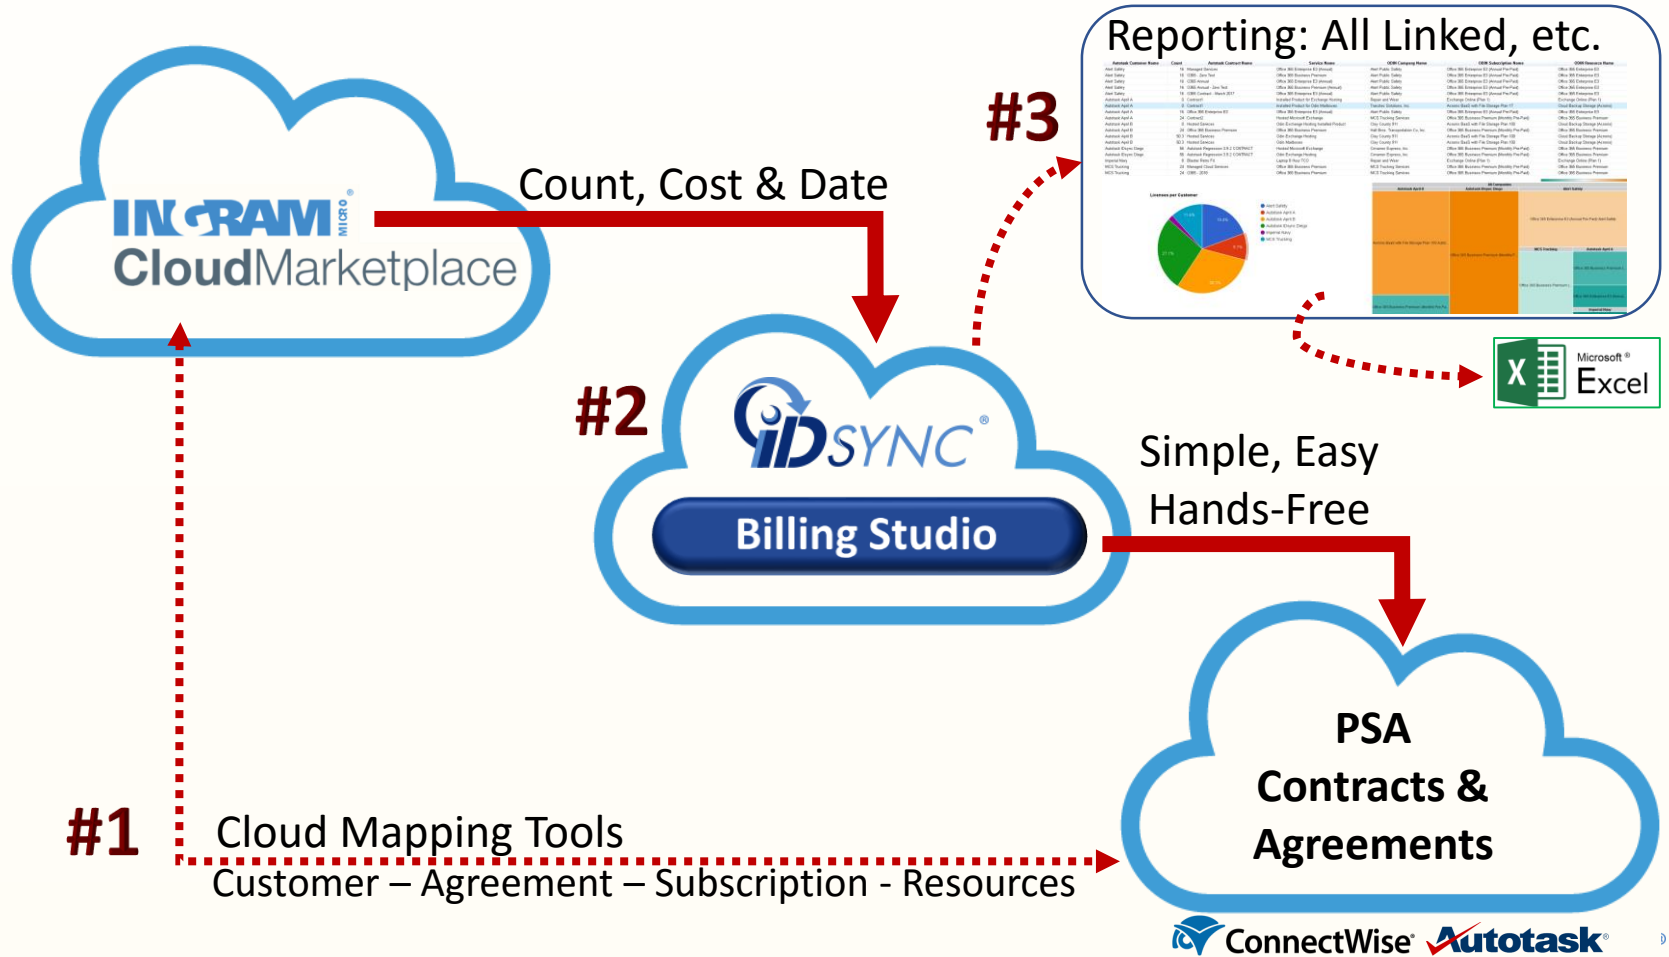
INGRAM MICRO CloudMarketplace

Count, Cost & Date

Reporting: All Linked, etc.

#3

Licenses per Customer

Microsoft® Excel

#2

iDSYNC®

Billing Studio

Simple, Easy Hands-Free

PSA Contracts & Agreements

#1

Cloud Mapping Tools

Customer – Agreement – Subscription - Resources

ConnectWise® Autotask®